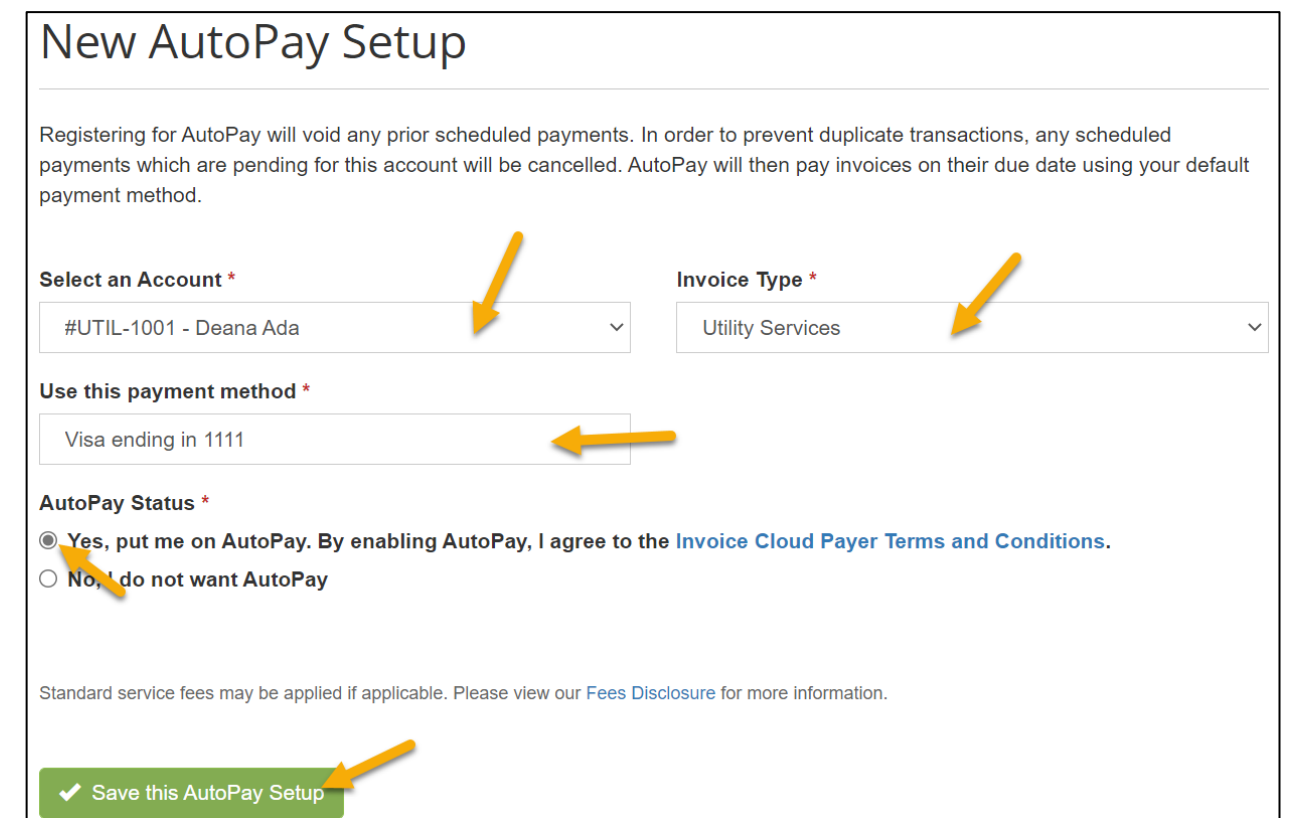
New AutoPay Setup

Registering for AutoPay will void any prior scheduled payments. In order to prevent duplicate transactions, any scheduled payments which are pending for this account will be cancelled. AutoPay will then pay invoices on their due date using your default payment method.

Select an Account *

#UTIL-1001 - Deana Ada

Invoice Type *

Utility Services

Use this payment method *

Visa ending in 1111

AutoPay Status *

Yes, put me on AutoPay. By enabling AutoPay, I agree to the Invoice Cloud Payer Terms and Conditions.

No, I do not want AutoPay

Standard service fees may be applied if applicable. Please view our Fees Disclosure for more information.

Save this AutoPay Setup